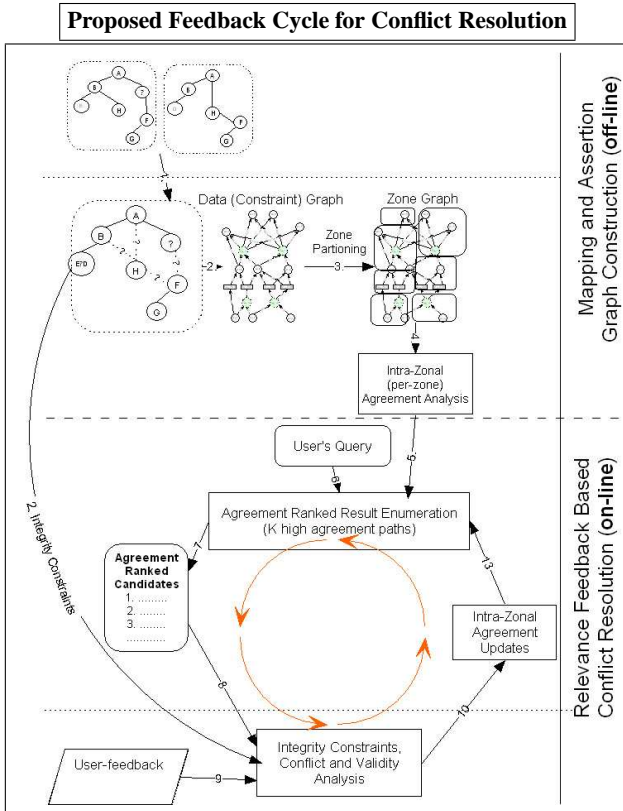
Proposed Feedback Cycle for Conflict Resolution

Mapping and Assertion Graph Construction (off-line)

A
B
?
H
F
G

A
E
H
F
G

1

Data (Constraint) Graph

Zone Graph

A
B
?
E?D
H
?
F
G

2

Zone Partioning

3

4

Intra-Zonal (per-zone) Agreement Analysis

Relevance Feedback Based Conflict Resolution (on-line)

User's Query

6

5

Agreement Ranked Result Enumeration (K high agreement paths)

7

13

2. Integrity Constraints

Agreement Ranked Candidates
1. .........
2. .........
3. .........
............

Intra-Zonal Agreement Updates

8

10

Integrity Constraints, Conflict and Validity Analysis

User-feedback

9